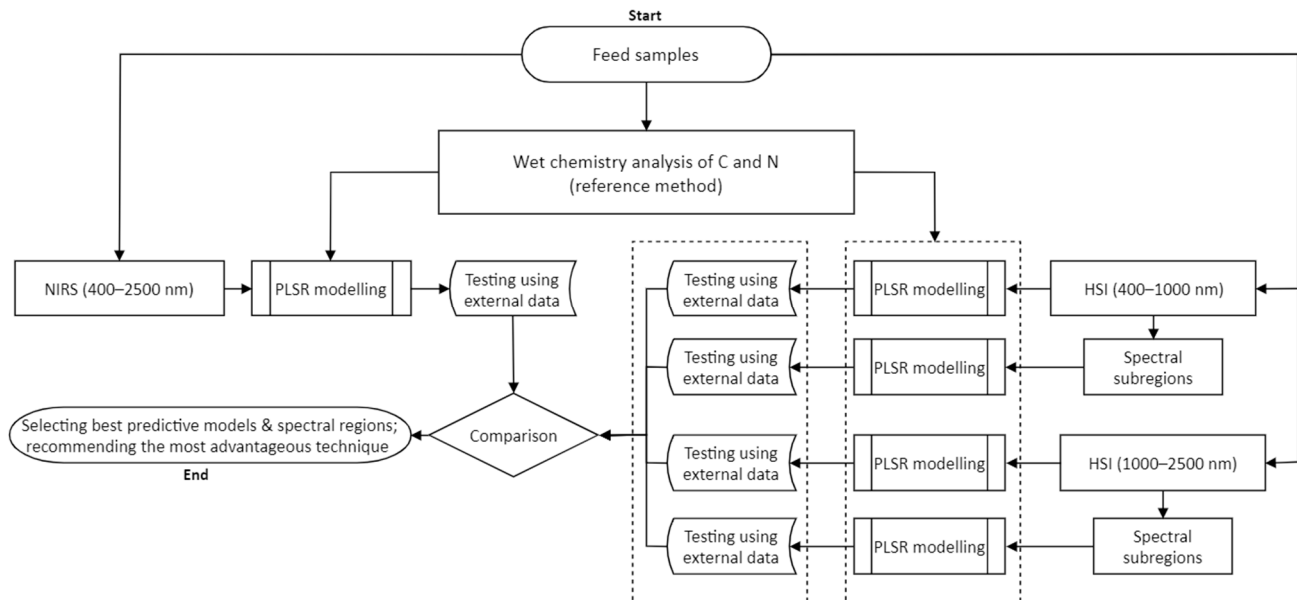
Start

Feed samples

Wet chemistry analysis of C and N
(reference method)

NIRS (400–2500 nm)

PLSR modelling

Testing using external data

Testing using external data

PLSR modelling

HSI (400–1000 nm)

Testing using external data

PLSR modelling

Spectral subregions

Selecting best predictive models & spectral regions; recommending the most advantageous technique

End

Comparison

Testing using external data

PLSR modelling

HSI (1000–2500 nm)

Testing using external data

PLSR modelling

Spectral subregions